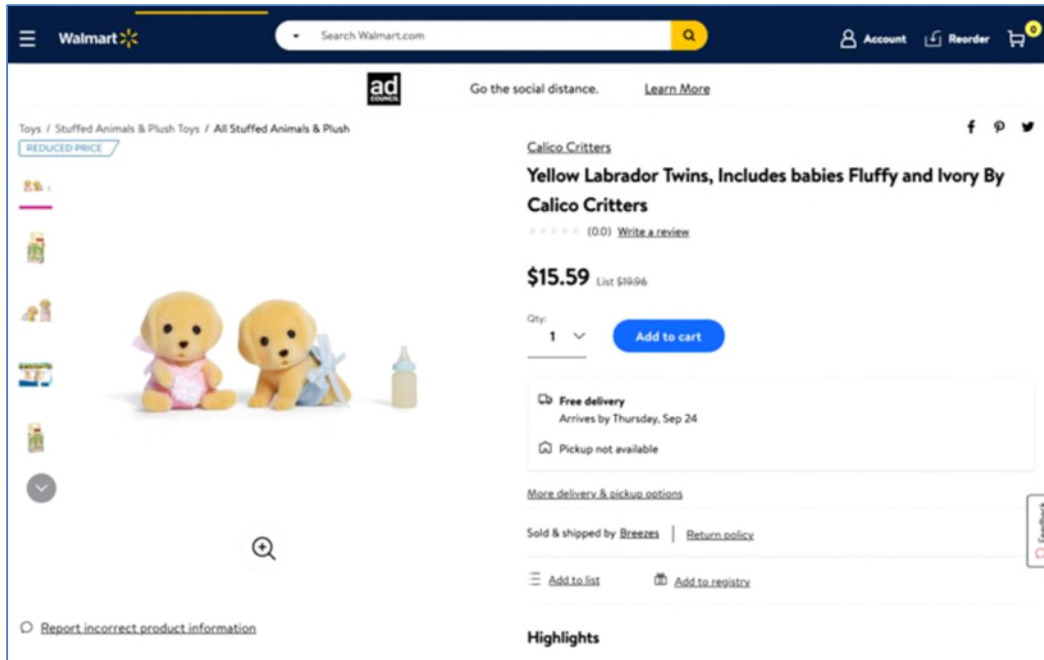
Walmart
Search Walmart.com
Account Reorder 0

ad COUNCIL Go the social distance. Learn More

Toys / Stuffed Animals & Plush Toys / All Stuffed Animals & Plush
REDUCED PRICE

Calico Critters
Yellow Labrador Twins, Includes babies Fluffy and Ivory By Calico Critters
(0.0) Write a review

$15.59 List $19.96

Qty
1
Add to cart

Free delivery
Arrives by Thursday, Sep 24
Pickup not available

More delivery & pickup options

Sold & shipped by Breezes | Return policy

Add to list Add to registry

Report incorrect product information

Highlights

Feedback